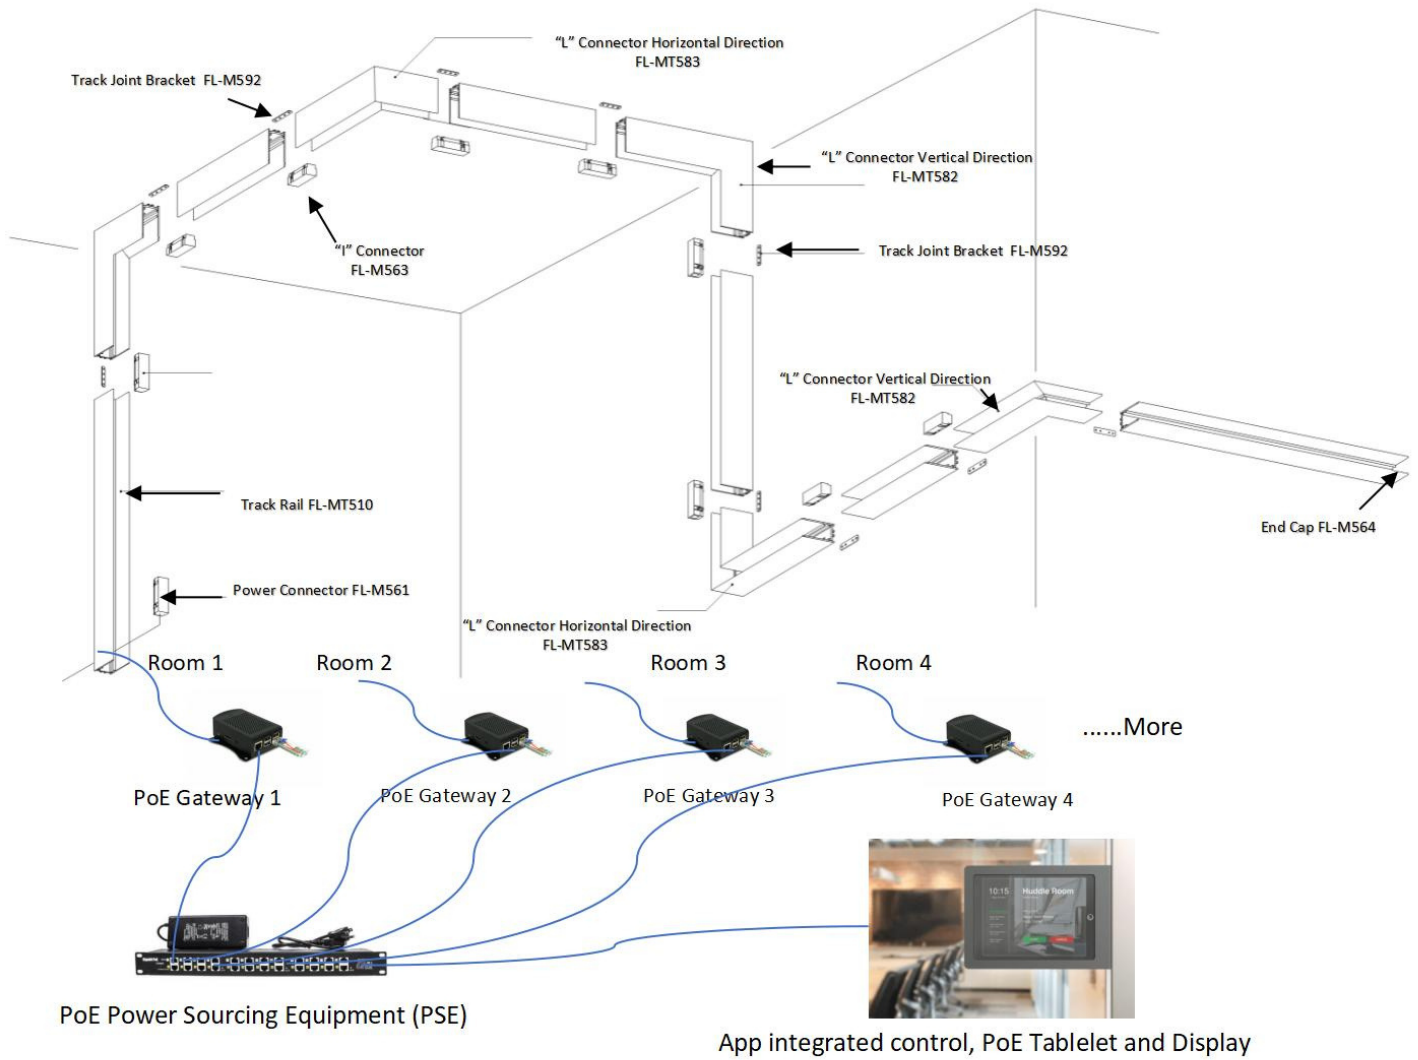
"L" Connector Horizontal Direction
FL-MT583

Track Joint Bracket FL-M592

"L" Connector Vertical Direction
FL-MT582

"I" Connector
FL-M563

Track Joint Bracket FL-M592

"L" Connector Vertical Direction
FL-MT582

Track Rail FL-MT510

End Cap FL-M564

Power Connector FL-M561

"L" Connector Horizontal Direction
FL-MT583

Room 1

Room 2

Room 3

Room 4

......More

PoE Gateway 1

PoE Gateway 2

PoE Gateway 3

PoE Gateway 4

10:15 Huddle Room

PoE Power Sourcing Equipment (PSE)

App integrated control, PoE Tablelet and Display